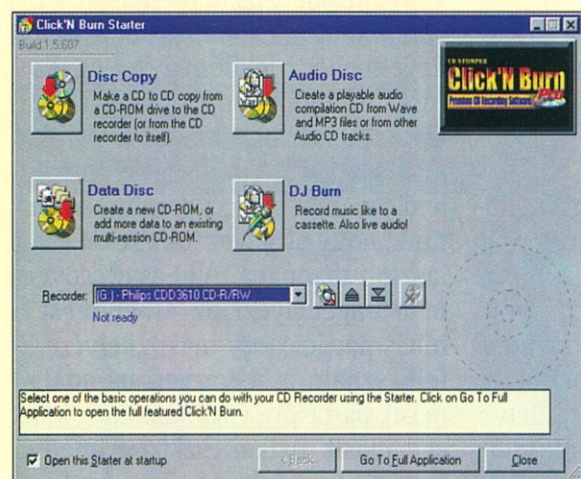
Click'N Burn Starter

Build 1.5.607

Disc Copy
Make a CD to CD copy from a CD-ROM drive to the CD recorder (or from the CD recorder to itself).

Audio Disc
Create a playable audio compilation CD from Wave and MP3 files or from other Audio CD tracks.

CD STOMPER
Click'N Burn
Premium CD Recording Software
Pro

Data Disc
Create a new CD-ROM, or add more data to an existing multi-session CD-ROM.

DJ Burn
Record music like to a cassette. Also live audio!

Recorder: [G:] - Philips CDD3610 CD-R/RW
Not ready

Select one of the basic operations you can do with your CD Recorder using the Starter. Click on Go To Full Application to open the full featured Click'N Burn.

Open this Starter at startup

< Back

Go To Full Application

Close